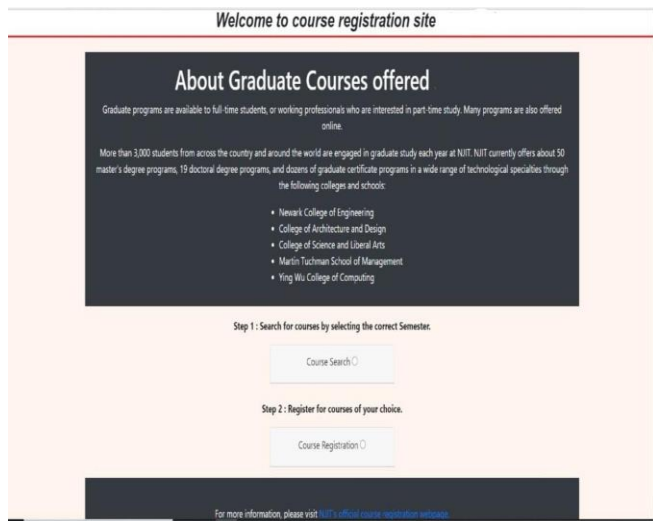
Welcome to course registration site

About Graduate Courses offered

Graduate programs are available to full-time students, or working professionals who are interested in part-time study. Many programs are also offered online.

More than 3,000 students from across the country and around the world are engaged in graduate study each year at NJIT. NJIT currently offers about 50 master's degree programs, 19 doctoral degree programs, and dozens of graduate certificate programs in a wide range of technological specialties through the following colleges and schools:

- Newark College of Engineering
- College of Architecture and Design
- College of Science and Liberal Arts
- Martin Tuchman School of Management
- Ying Wu College of Computing

Step 1 : Search for courses by selecting the correct Semester.

Course Search

Step 2 : Register for courses of your choice.

Course Registration

For more information, please visit NJIT's official course registration webpage.